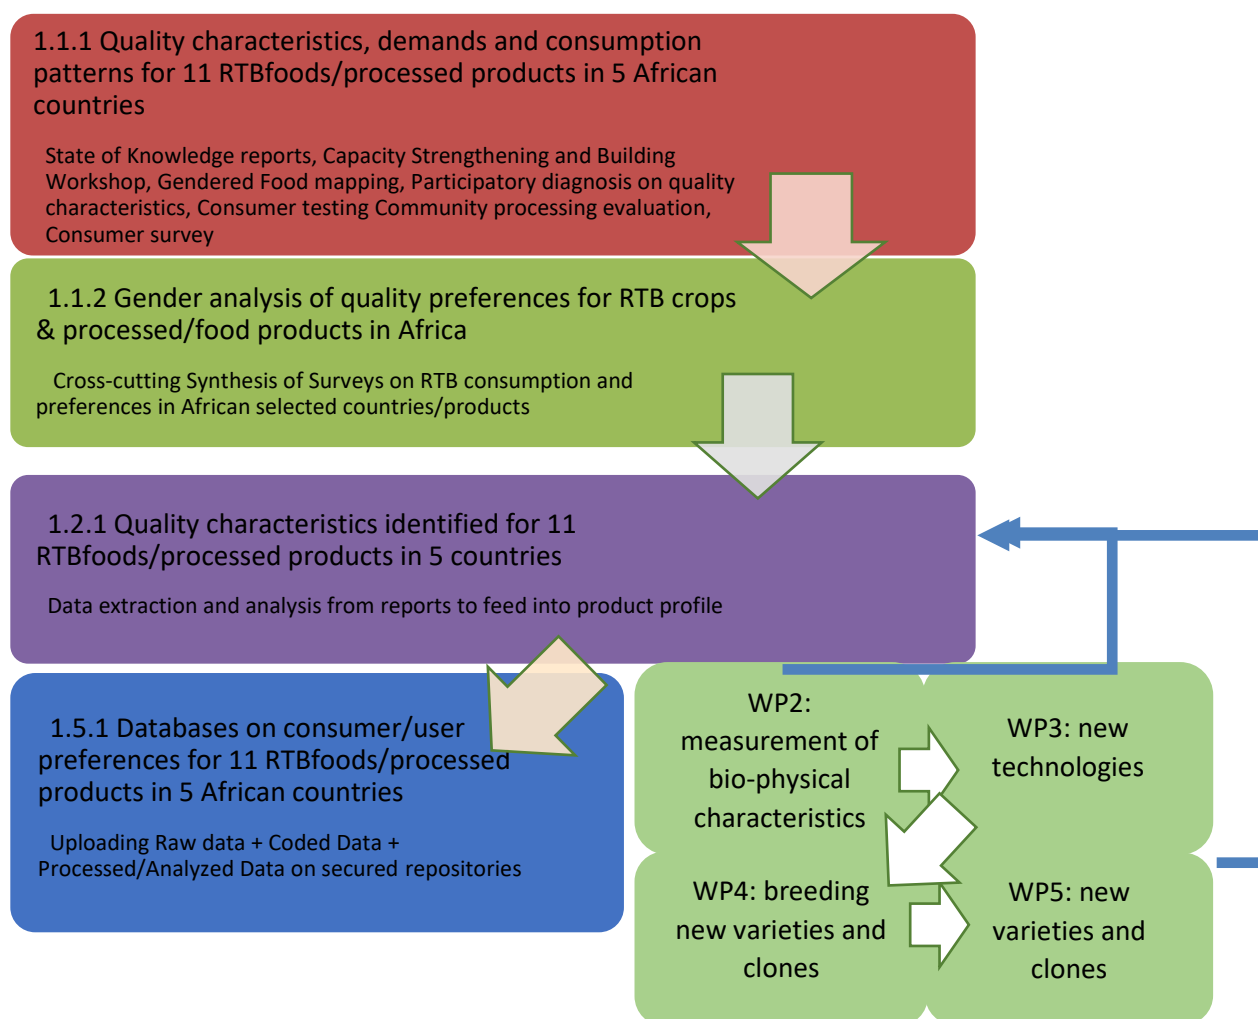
1.1.1 Quality characteristics, demands and consumption patterns for 11 RTBfoods/processed products in 5 African countries

State of Knowledge reports, Capacity Strengthening and Building Workshop, Gendered Food mapping, Participatory diagnosis on quality characteristics, Consumer testing Community processing evaluation, Consumer survey

1.1.2 Gender analysis of quality preferences for RTB crops & processed/food products in Africa

Cross-cutting Synthesis of Surveys on RTB consumption and preferences in African selected countries/products

1.2.1 Quality characteristics identified for 11 RTBfoods/processed products in 5 countries

Data extraction and analysis from reports to feed into product profile

1.5.1 Databases on consumer/user preferences for 11 RTBfoods/processed products in 5 African countries

Uploading Raw data + Coded Data + Processed/Analyzed Data on secured repositories

WP2: measurement of bio-physical characteristics

WP3: new technologies

WP4: breeding new varieties and clones

WP5: new varieties and clones